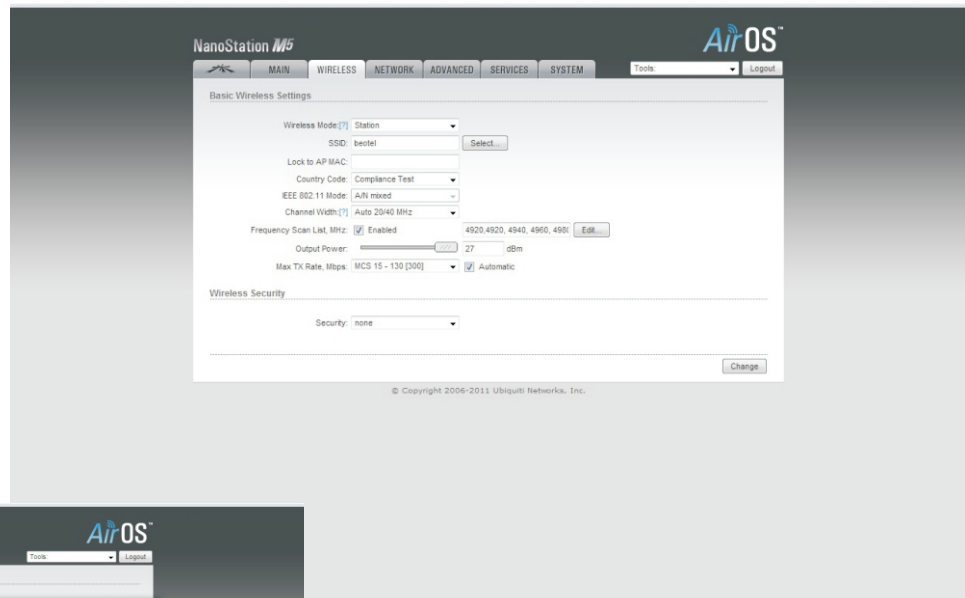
NanoStation M5

AirOS™

MAIN | WIRELESS | NETWORK | ADVANCED | SERVICES | SYSTEM

Tools: Logout

Basic Wireless Settings

Wireless Mode:[?] Station

SSID: beotel Select...

Lock to AP MAC:

Country Code: Compliance Test

IEEE 802.11 Mode: A/N mixed

Channel Width:[?] Auto 20/40 MHz

Frequency Scan List, MHz: Enabled 4920,4920, 4940, 4960, 498 Edit...

Output Power: 27 dBm

Max TX Rate, Mbps: MCS 15 - 130 [300] Automatic

Wireless Security

Security: none

Change

© Copyright 2006-2011 Ubiquiti Networks, Inc.

AirOS™

Tools: Logout